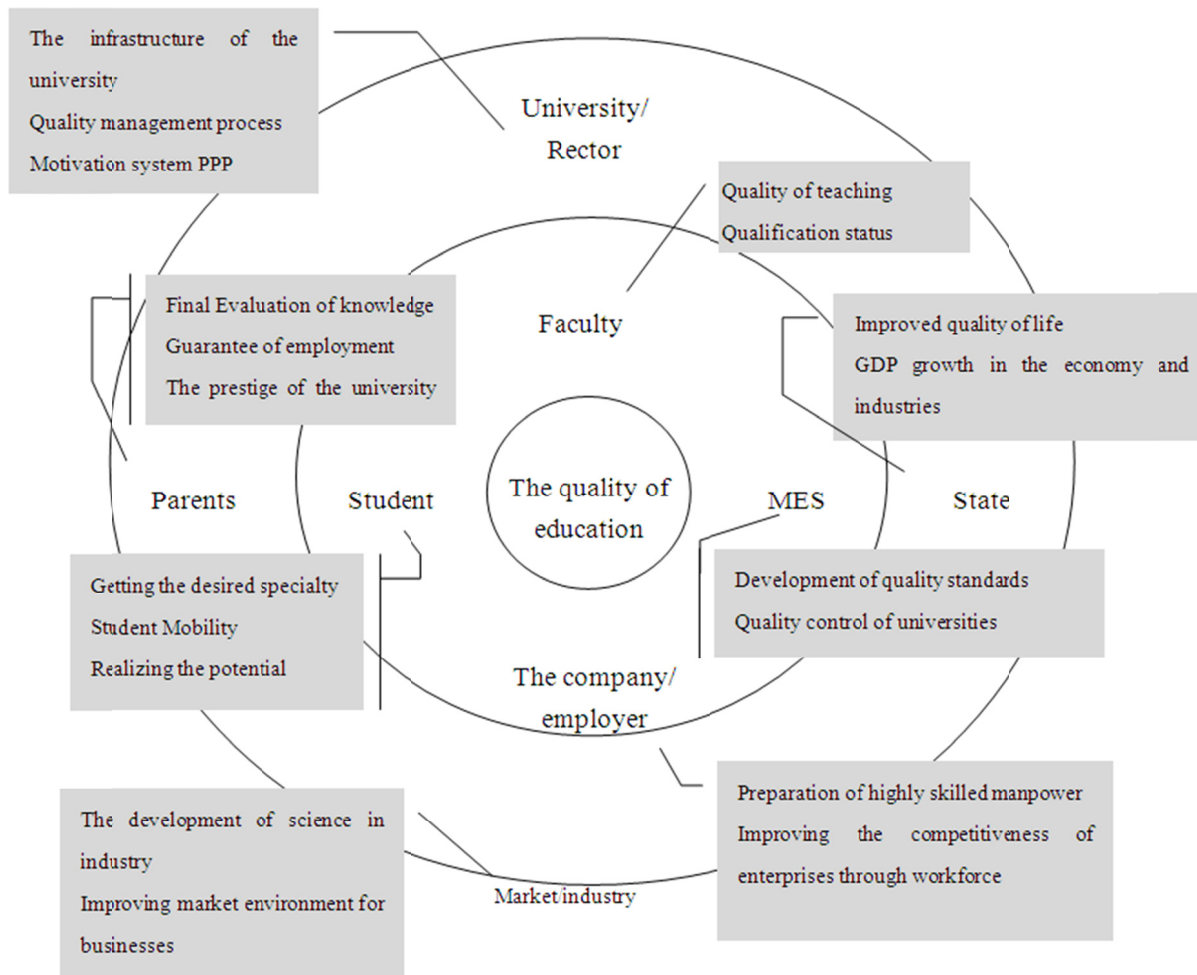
The infrastructure of the university
Quality management process
Motivation system PPP

University/
Rector

Quality of teaching
Qualification status

Final Evaluation of knowledge
Guarantee of employment
The prestige of the university

Faculty

Improved quality of life
GDP growth in the economy and industries

Parents

Student

The quality of education

MES

State

Getting the desired specialty
Student Mobility
Realizing the potential

Development of quality standards
Quality control of universities

The company/
employer

Preparation of highly skilled manpower
Improving the competitiveness of enterprises through workforce

The development of science in industry
Improving market environment for businesses

Market/industry